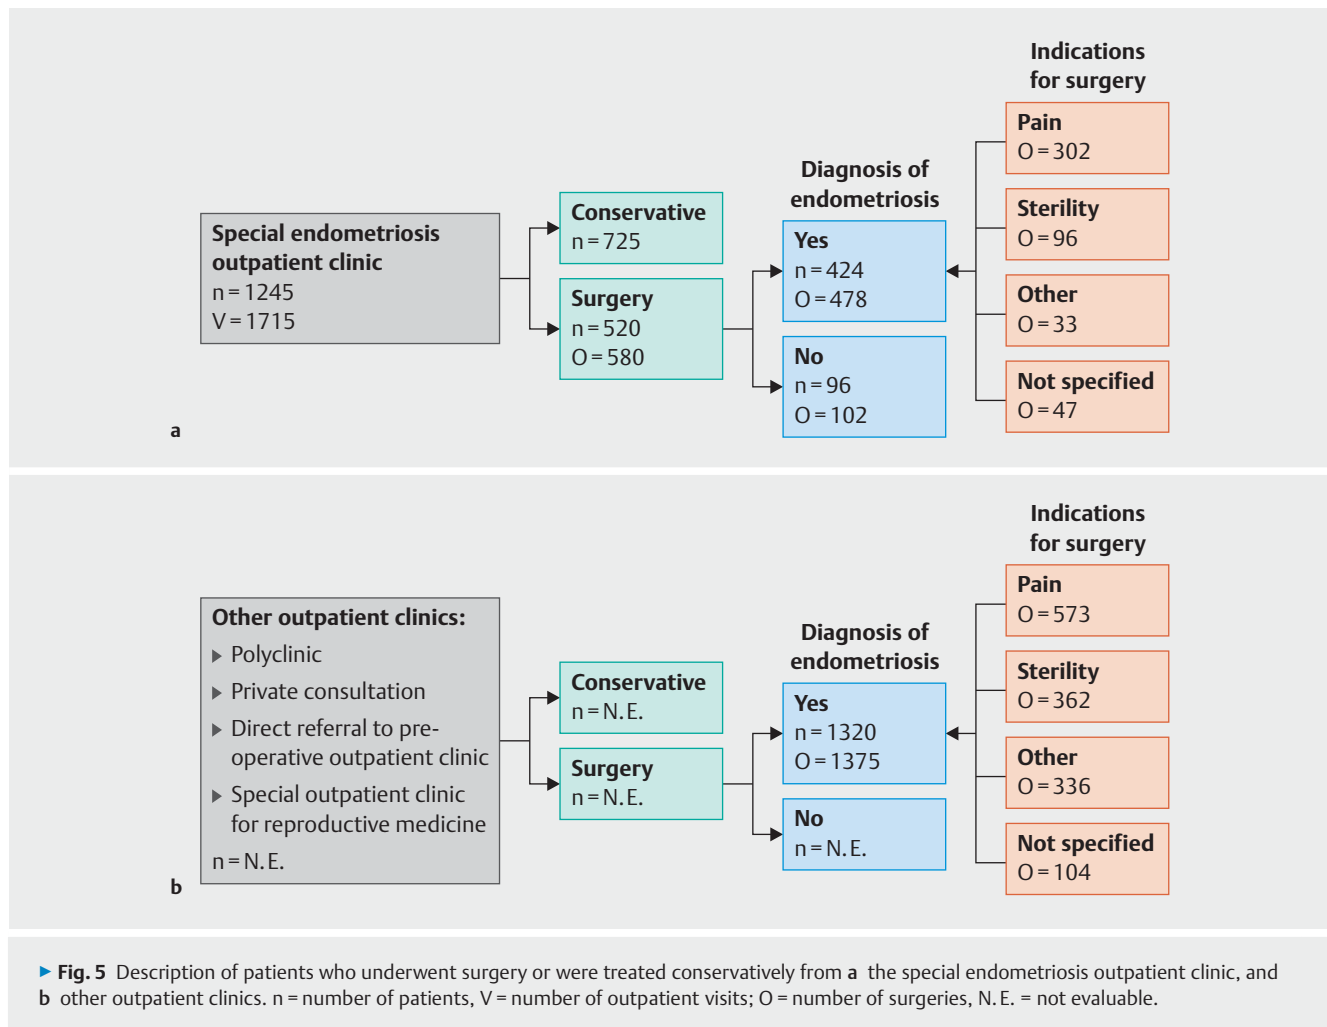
Indications for surgery

Special endometriosis outpatient clinic
n = 1245
V = 1715

Conservative
n = 725

Surgery
n = 520
O = 580

Diagnosis of endometriosis

Yes
n = 424
O = 478

No
n = 96
O = 102

Pain
O = 302

Sterility
O = 96

Other
O = 33

Not specified
O = 47

a

Indications for surgery

Other outpatient clinics:
▸ Polyclinic
▸ Private consultation
▸ Direct referral to preoperative outpatient clinic
▸ Special outpatient clinic for reproductive medicine
n = N. E.

Conservative
n = N. E.

Surgery
n = N. E.

Diagnosis of endometriosis

Yes
n = 1320
O = 1375

No
n = N. E.

Pain
O = 573

Sterility
O = 362

Other
O = 336

Not specified
O = 104

b

▸ Fig. 5 Description of patients who underwent surgery or were treated conservatively from a the special endometriosis outpatient clinic, and b other outpatient clinics. n = number of patients, V = number of outpatient visits; O = number of surgeries, N. E. = not evaluable.